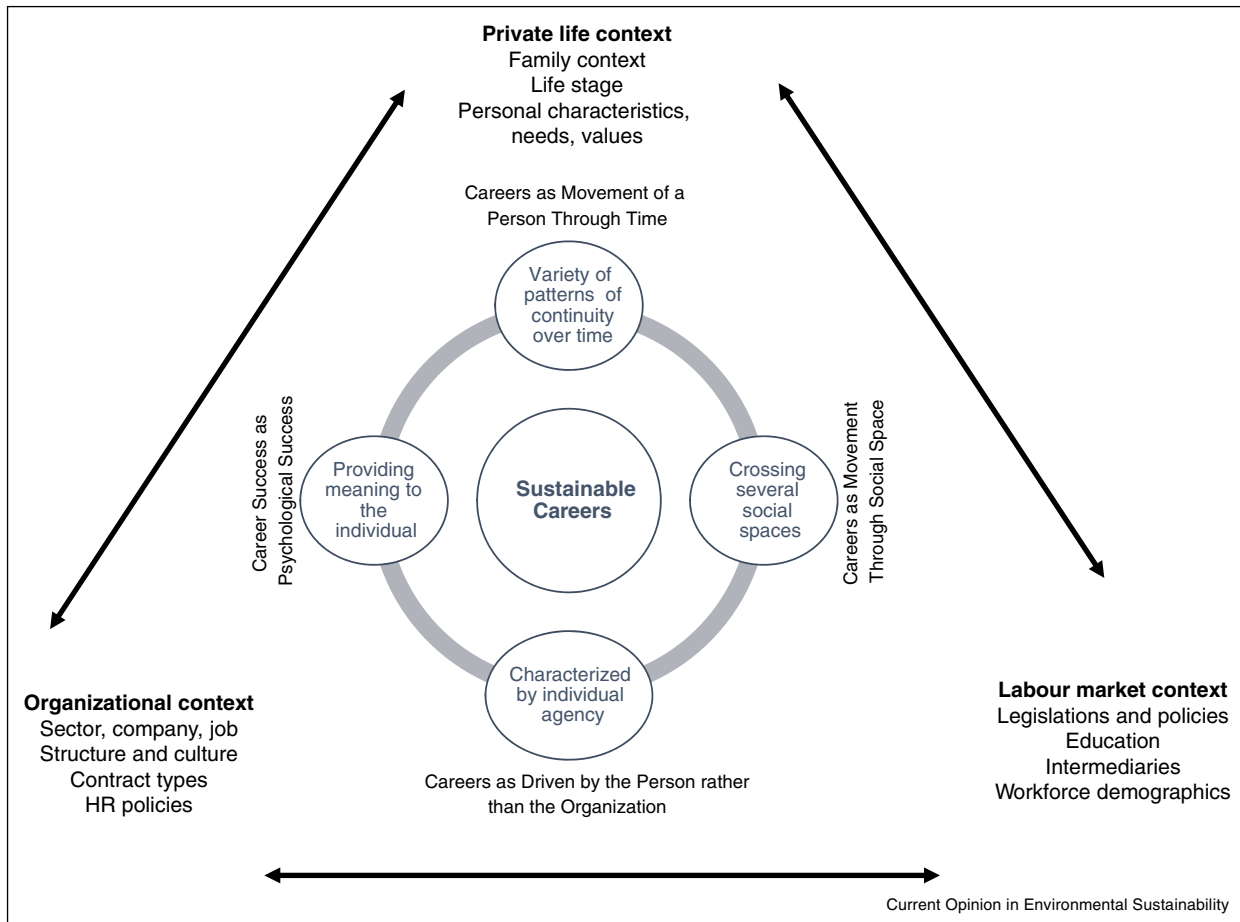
**Private life context**
Family context
Life stage
Personal characteristics, needs, values

Careers as Movement of a Person Through Time

Variety of patterns of continuity over time

Career Success as Psychological Success

Providing meaning to the individual

Sustainable Careers

Crossing several social spaces

Careers as Movement Through Social Space

Characterized by individual agency

Careers as Driven by the Person rather than the Organization

**Organizational context**
Sector, company, job
Structure and culture
Contract types
HR policies

**Labour market context**
Legislations and policies
Education
Intermediaries
Workforce demographics

Current Opinion in Environmental Sustainability